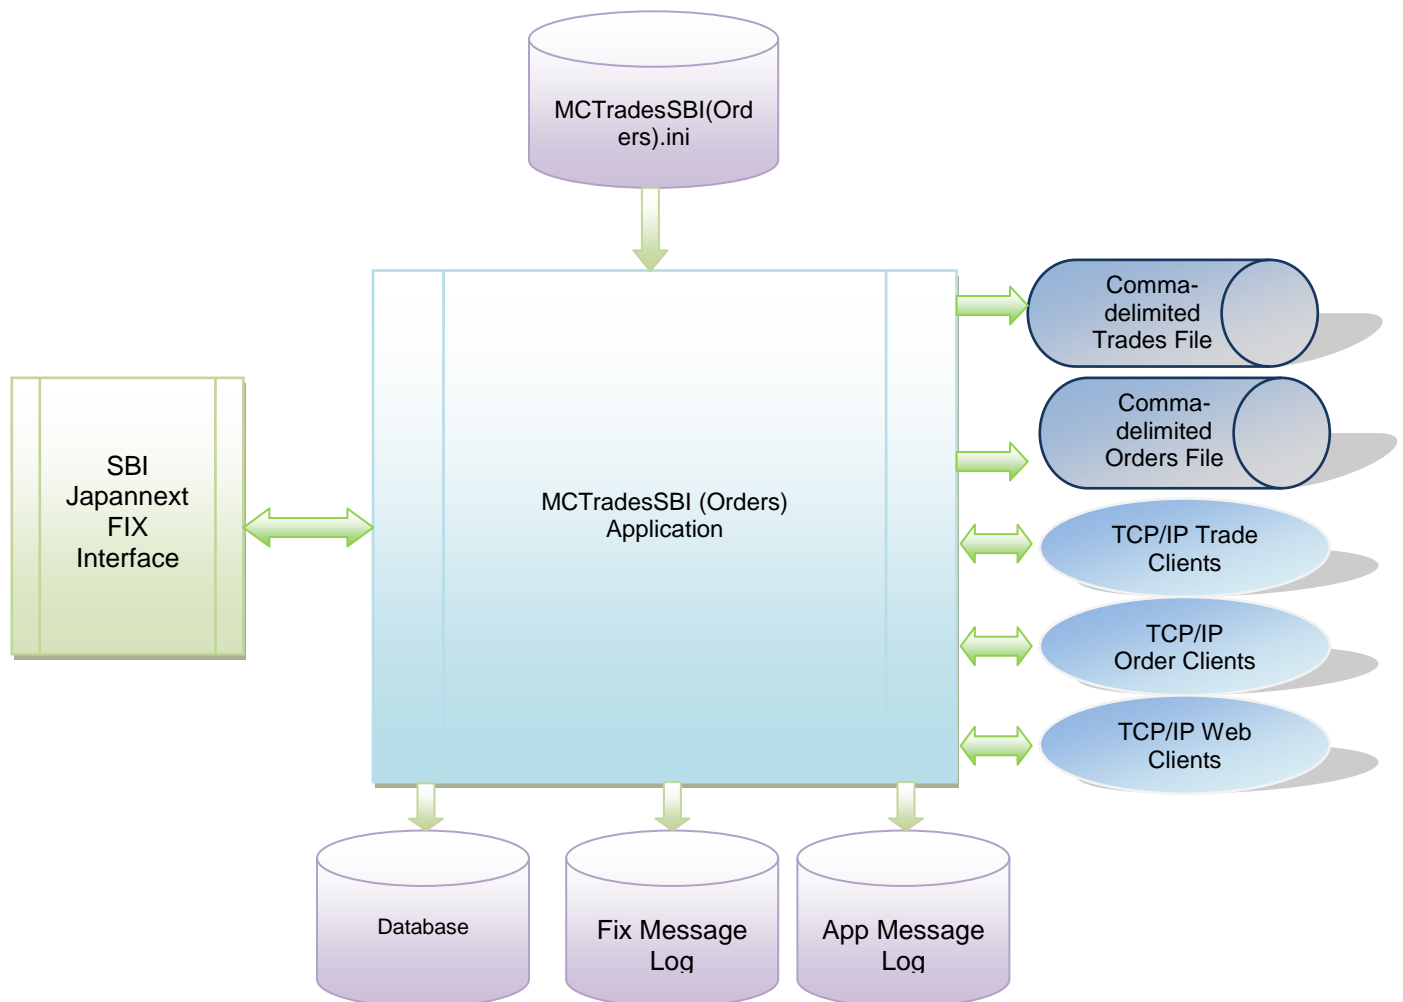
MCTradesSBI(Orders).ini

SBI Japannext FIX Interface

MCTradesSBI (Orders) Application

Comma-delimited Trades File

Comma-delimited Orders File

TCP/IP Trade Clients

TCP/IP Order Clients

TCP/IP Web Clients

Database

Fix Message Log

App Message Log